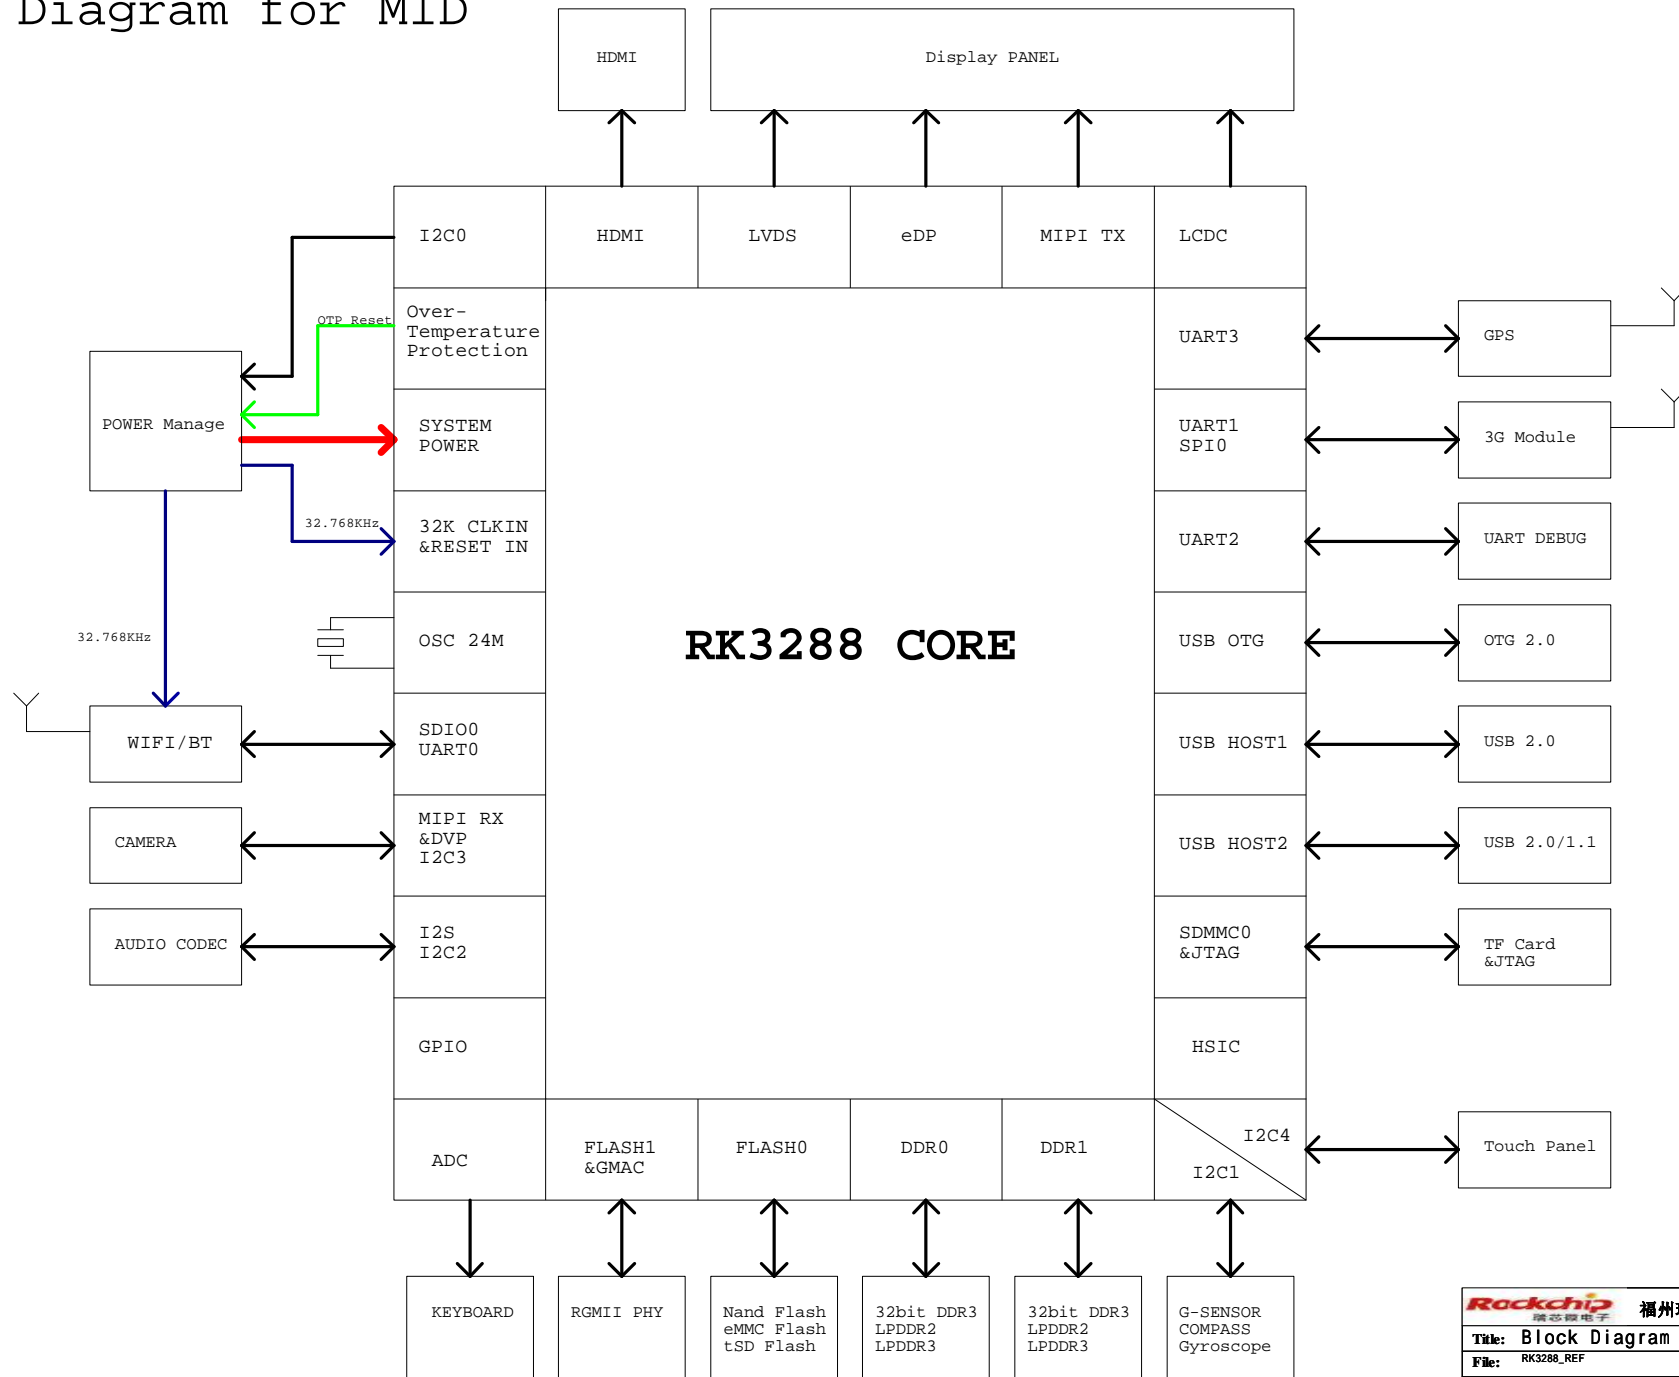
Diagram for MID

HDMI

Display PANEL

I2C0

HDMI

LVDS

eDP

MIPI TX

LCDC

OTP Reset

Over-Temperature Protection

UART3

GPS

POWER Manage

SYSTEM POWER

UART1 SPI0

3G Module

32.768KHz

32K CLKIN &RESET IN

UART2

UART DEBUG

32.768KHz

OSC 24M

RK3288 CORE

USB OTG

OTG 2.0

WIFI/BT

SDIO0 UART0

USB HOST1

USB 2.0

CAMERA

MIPI RX &DVP I2C3

USB HOST2

USB 2.0/1.1

AUDIO CODEC

I2S I2C2

SDMMC0 &JTAG

TF Card &JTAG

GPIO

HSIC

ADC

FLASH1 &GMAC

FLASH0

DDR0

DDR1

I2C4

I2C1

Touch Panel

KEYBOARD

RGMII PHY

Nand Flash eMMC Flash tSD Flash

32bit DDR3 LPDDR2 LPDDR3

32bit DDR3 LPDDR2 LPDDR3

G-SENSOR COMPASS Gyroscope

Rockchip 瑞芯微电子 福州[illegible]

Title: Block Diagram

File: RK3288_REF